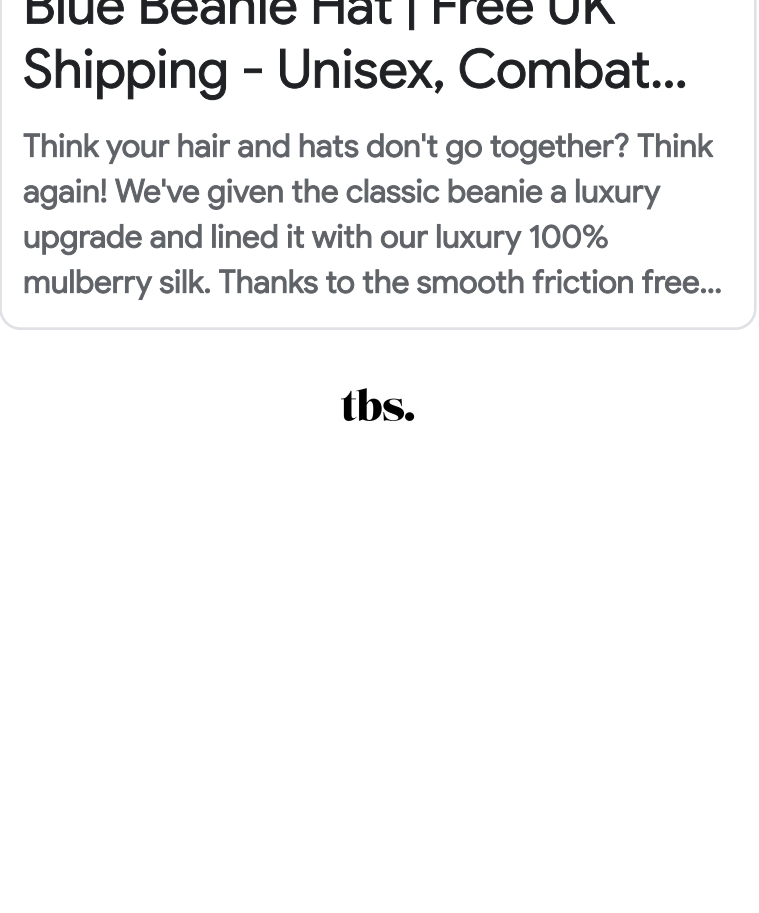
Blue Beanie Hat | Free UK Shipping - Unisex, Combat...

Think your hair and hats don't go together? Think again! We've given the classic beanie a luxury upgrade and lined it with our luxury 100% mulberry silk. Thanks to the smooth friction free...

tbs.